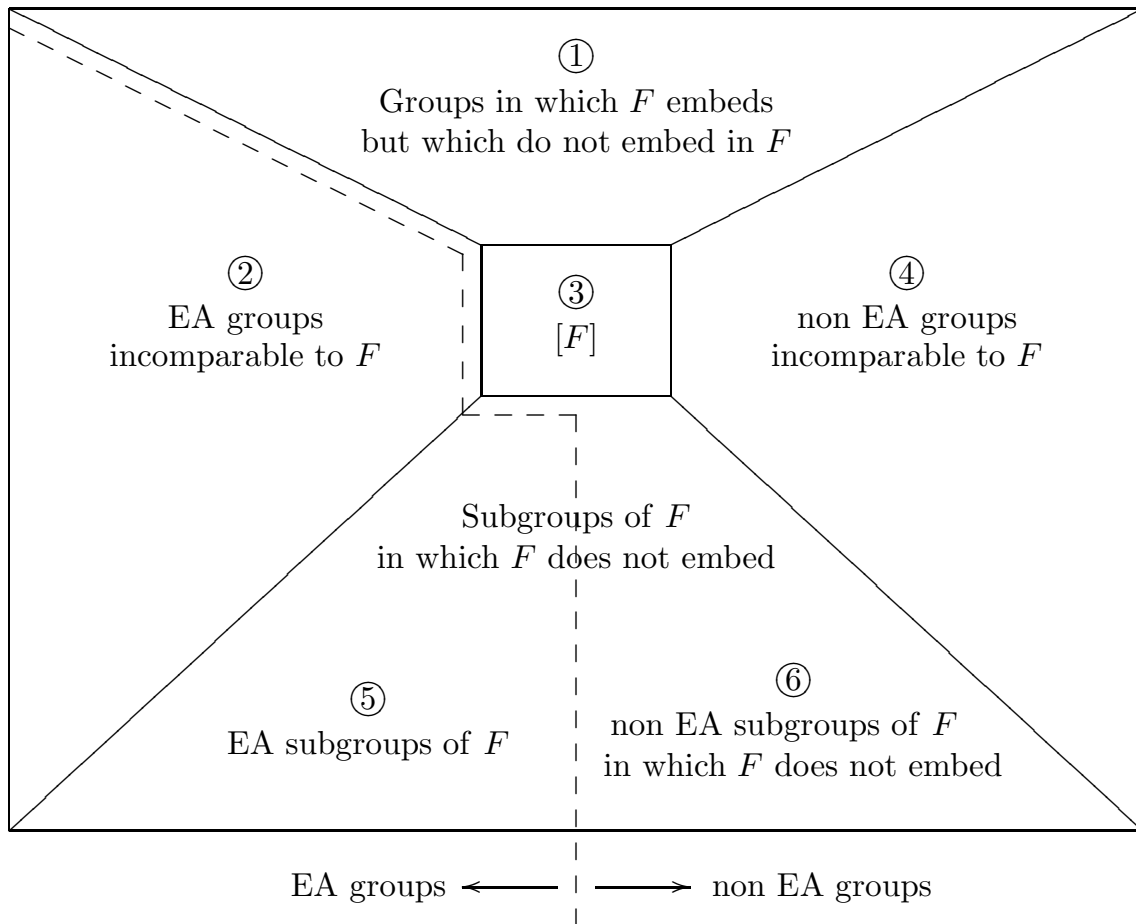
①
Groups in which $F$ embeds but which do not embed in $F$

②
EA groups incomparable to $F$

③
$[F]$

④
non EA groups incomparable to $F$

Subgroups of $F$ in which $F$ does not embed

⑤
EA subgroups of $F$

⑥
non EA subgroups of $F$ in which $F$ does not embed

EA groups $\longleftarrow$ $\longrightarrow$ non EA groups